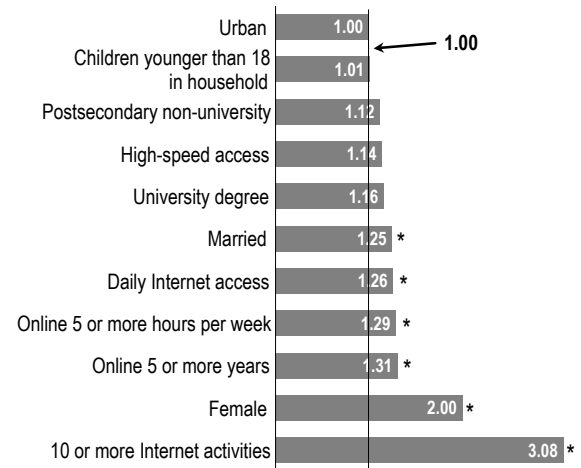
Urban 1.00
Children younger than 18 in household 1.01
Postsecondary non-university 1.12
High-speed access 1.14
University degree 1.16
Married 1.25 *
Daily Internet access 1.26 *
Online 5 or more hours per week 1.29 *
Online 5 or more years 1.31 *
Female 2.00 *
10 or more Internet activities 3.08 *

1.00